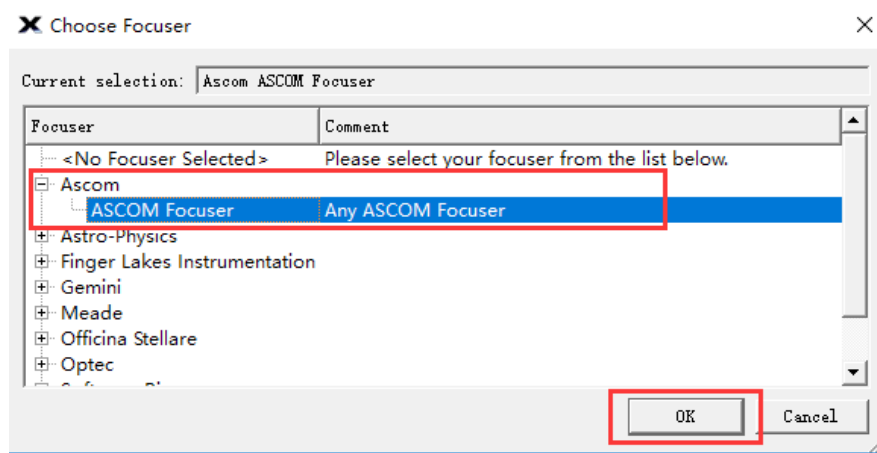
Choose Focuser

Current selection: Ascom ASCOM Focuser

| Focuser | Comment |
|---|---|
| <No Focuser Selected> | Please select your focuser from the list below. |
| Ascom | |
| ASCOM Focuser | Any ASCOM Focuser |
| Astro-Physics | |
| Finger Lakes Instrumentation | |
| Gemini | |
| Meade | |
| Officina Stellare | |
| Optec | |
| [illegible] | |

OK
Cancel